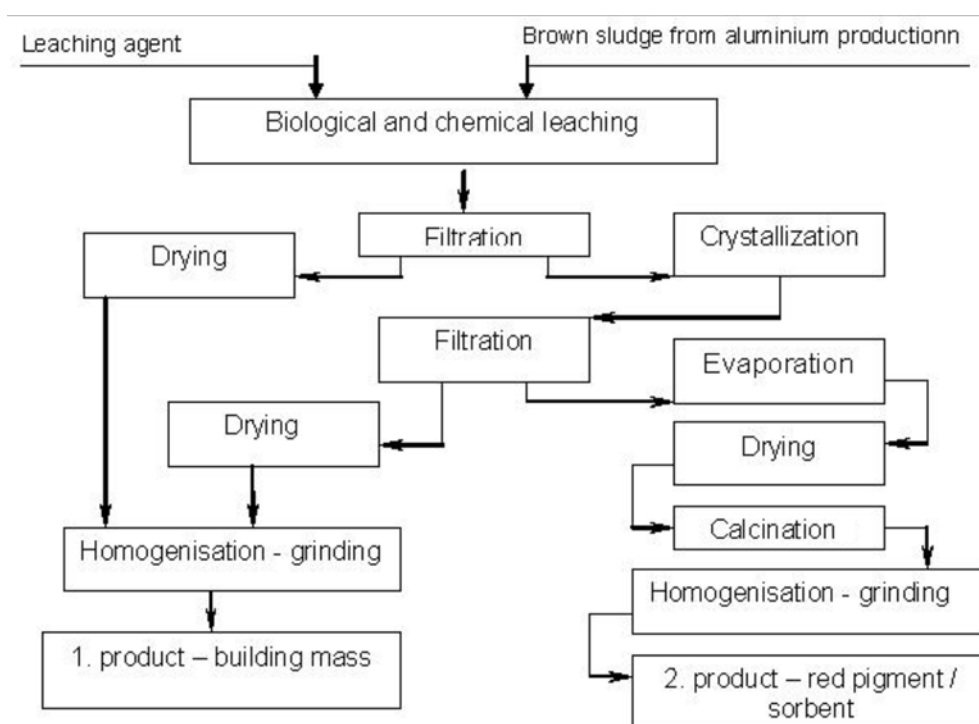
Leaching agent

Brown sludge from aluminium productionn

Biological and chemical leaching

Filtration

Drying

Crystallization

Filtration

Evaporation

Drying

Drying

Calcination

Homogenisation - grinding

Homogenisation - grinding

1. product – building mass

2. product – red pigment / sorbent